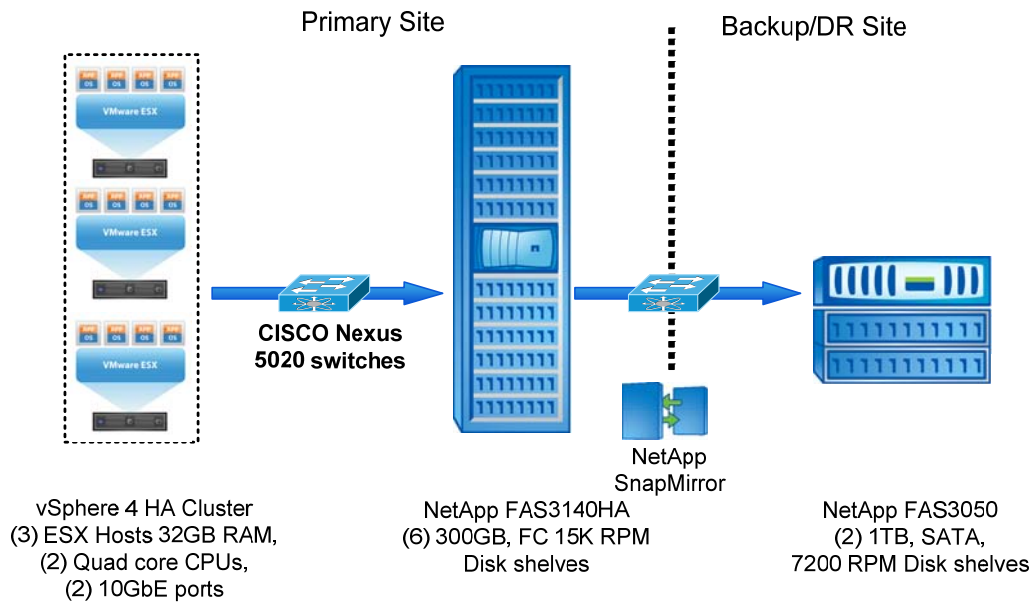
Primary Site

Backup/DR Site

APP OS APP OS APP OS APP OS
VMware ESX

APP OS APP OS APP OS APP OS
VMware ESX

APP OS APP OS APP OS APP OS
VMware ESX

CISCO Nexus 5020 switches

NetApp SnapMirror

vSphere 4 HA Cluster
(3) ESX Hosts 32GB RAM,
(2) Quad core CPUs,
(2) 10GbE ports

NetApp FAS3140HA
(6) 300GB, FC 15K RPM
Disk shelves

NetApp FAS3050
(2) 1TB, SATA,
7200 RPM Disk shelves